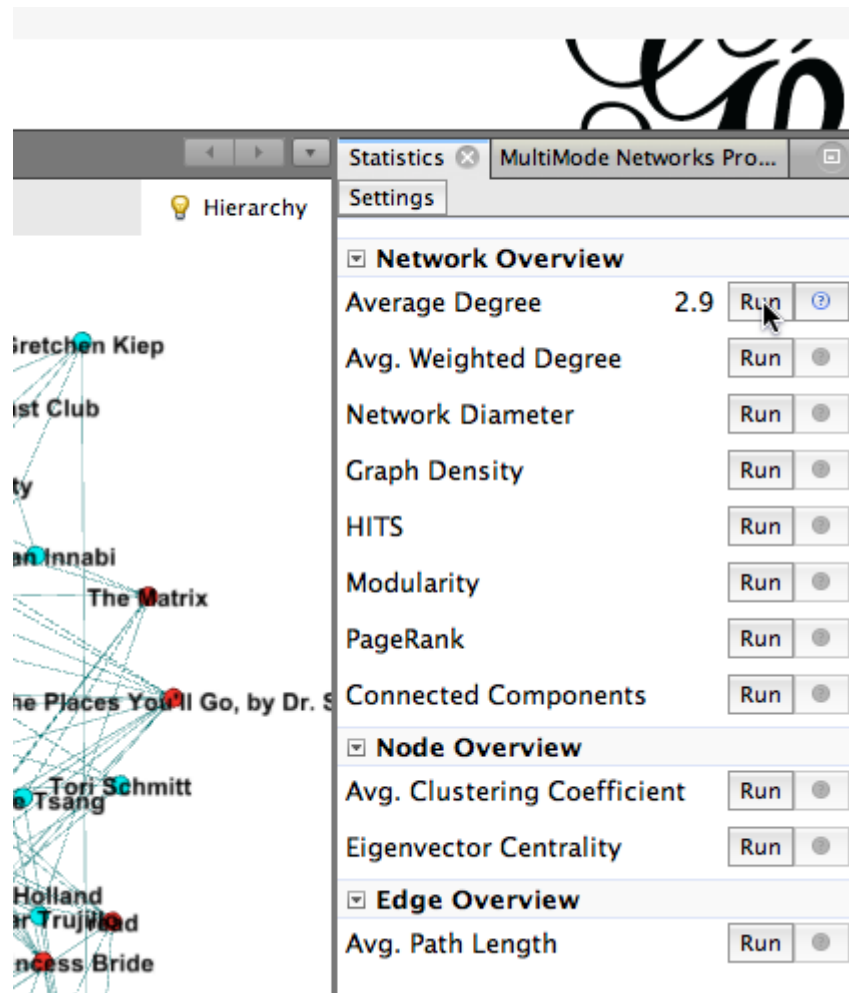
Hierarchy

Statistics
MultiMode Networks Pro...
Settings

Network Overview
Average Degree 2.9 Run
Avg. Weighted Degree Run
Network Diameter Run
Graph Density Run
HITS Run
Modularity Run
PageRank Run
Connected Components Run

Node Overview
Avg. Clustering Coefficient Run
Eigenvector Centrality Run

Edge Overview
Avg. Path Length Run

Gretchen Kiep
ist Club
ty
an Innabi
The Matrix
he Places You'll Go, by Dr. S
Tori Schmitt
e Tsang
Holland
er Trujillo
ncess Bride